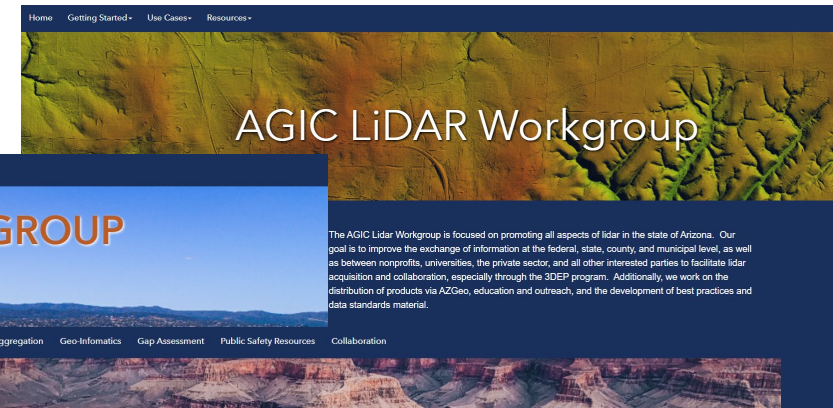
Home Getting Started▾ Use Cases▾ Resources▾

AGIC LiDAR Workgroup

GROUP

The AGIC Lidar Workgroup is focused on promoting all aspects of lidar in the state of Arizona. Our goal is to improve the exchange of information at the federal, state, county, and municipal level, as well as between nonprofits, universities, the private sector, and all other interested parties to facilitate lidar acquisition and collaboration, especially through the 3DEP program. Additionally, we work on the distribution of products via AZGeo, education and outreach, and the development of best practices and data standards material.

ggregation Geo-Infomatics Gap Assessment Public Safety Resources Collaboration